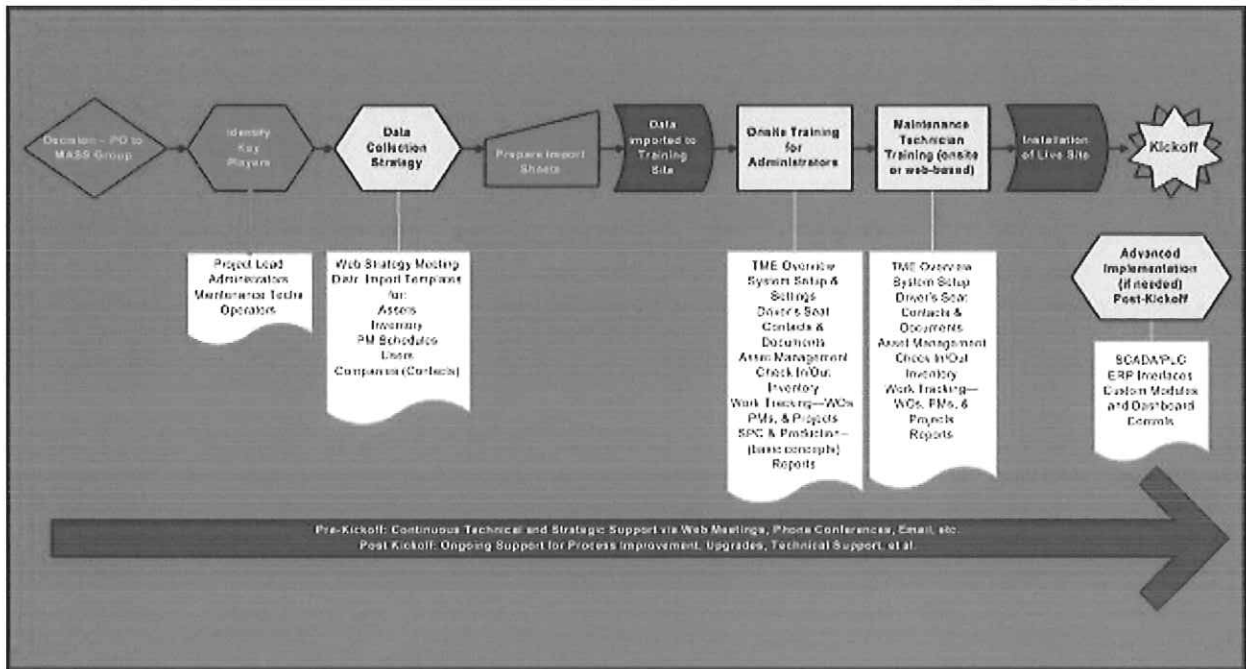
Decision – PO to MASS Group

Identify Key Players

Data Collection Strategy

Prepare Import Sheets

Data Imported to Training Site

Onsite Training for Administrators

Maintenance Technician Training (onsite or web-based)

Installation of Live Site

Kickoff

Project Lead
Administrators
Maintenance Techs
Operators

Web Strategy Meeting
Data Import Templates for:
Assets
Inventory
PM Schedules
Users
Companies (Contacts)

TME Overview
System Setup & Settings
Driver's Seat
Contacts & Documents
Asset Management
Check In/Out
Inventory
Work Tracking—WOs, PMs, & Projects
SPC & Production—(basic concepts)
Reports

TME Overview
System Setup
Driver's Seat
Contacts & Documents
Asset Management
Check In/Out
Inventory
Work Tracking—WOs, PMs, & Projects
Reports

Advanced Implementation (if needed) Post-Kickoff

SCADA/PLC
ERP Interfaces
Custom Modules and Dashboard Controls

Pre-Kickoff: Continuous Technical and Strategic Support via Web Meetings, Phone Conferences, Email, etc.
Post Kickoff: Ongoing Support for Process Improvement, Upgrades, Technical Support, et al.